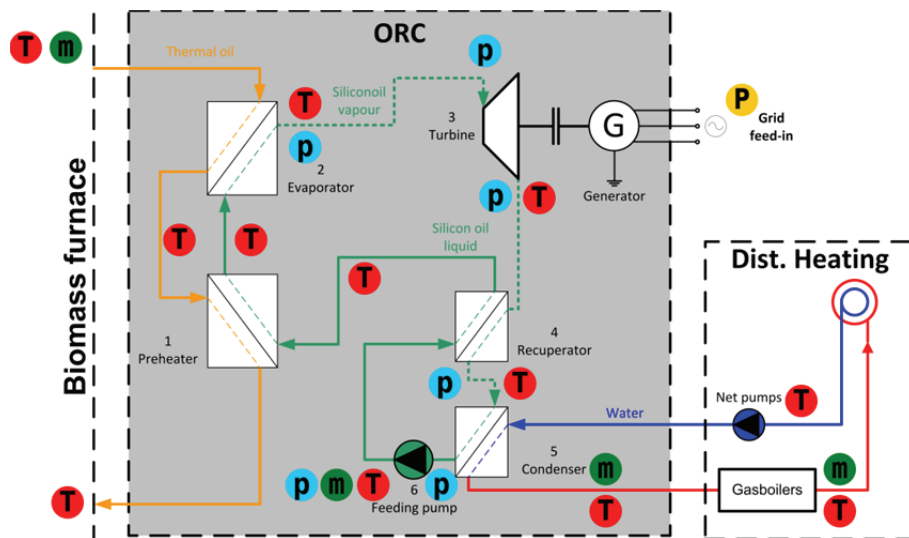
T m

Thermal oil

Biomass furnace

ORC

p

T

Siliconoil vapour

3 Turbine

G

P

Grid feed-in

p

2 Evaporator

p T

Generator

T T

Silicon oil liquid

T

1 Preheater

4 Recuperator

p T

Dist. Heating

Water

Net pumps T

5 Condenser m

p m T

6 Feeding pump p

T

Gasboilers

m

T

T